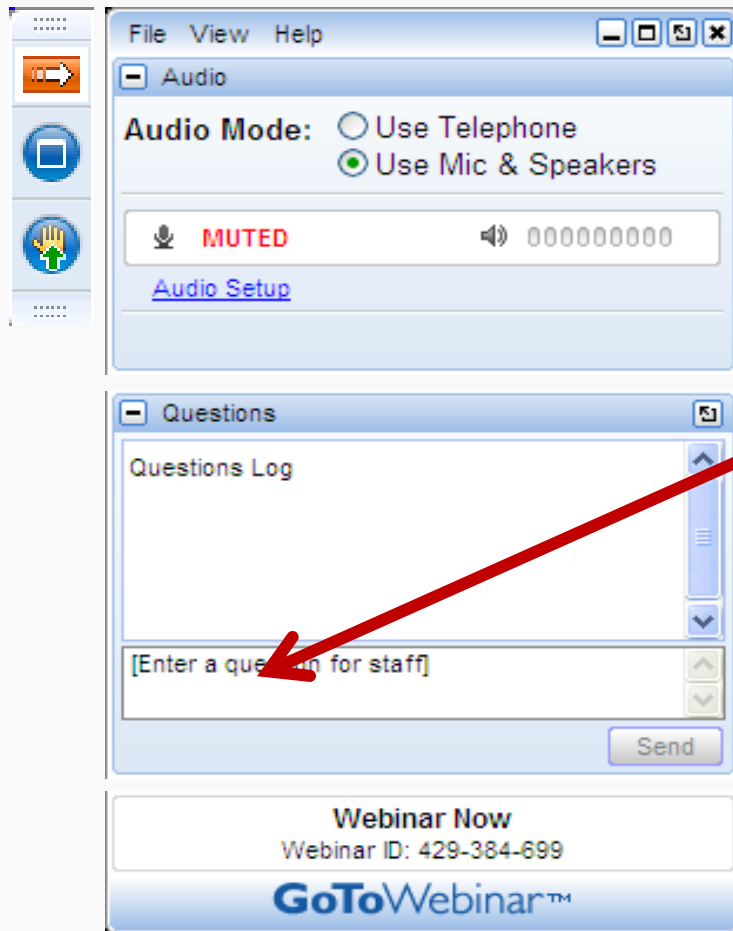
File View Help

Audio

Audio Mode: Use Telephone
Use Mic & Speakers

MUTED 000000000

Audio Setup

Questions

Questions Log

[Enter a que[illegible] for staff]

Send

Webinar Now
Webinar ID: 429-384-699

GoToWebinar™